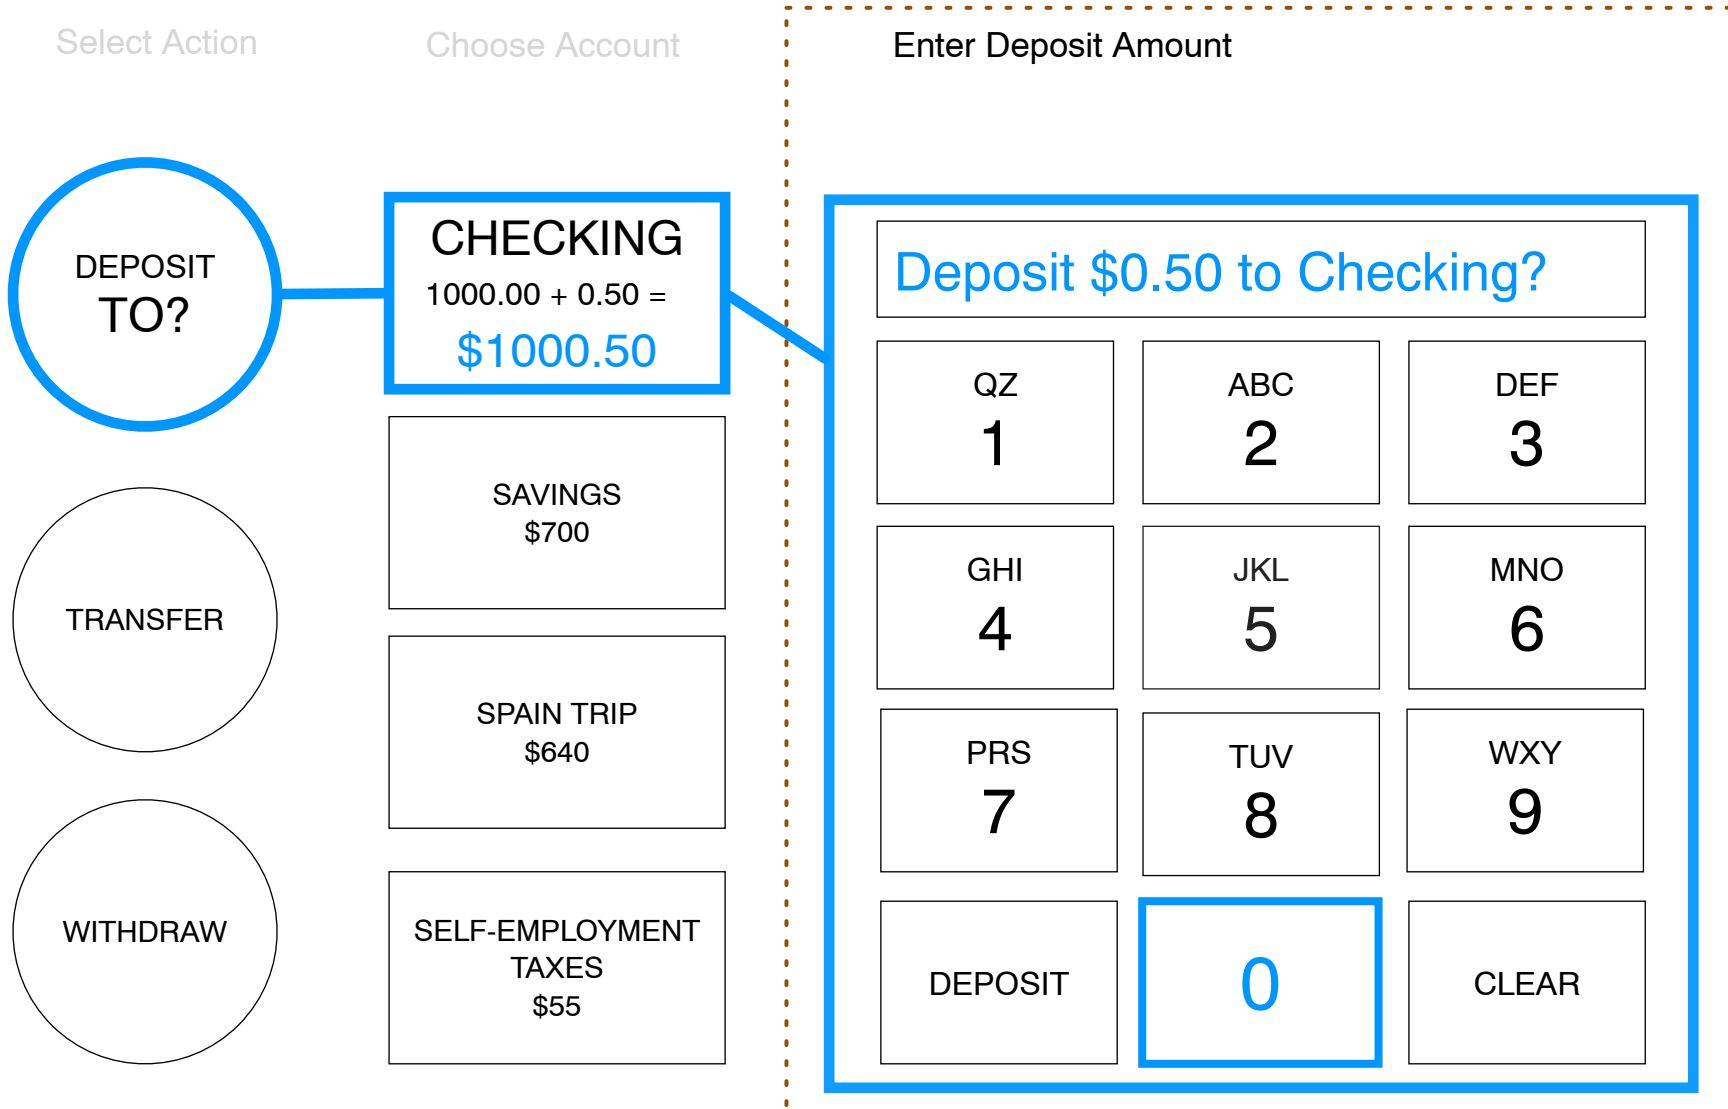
Select Action

Choose Account

Enter Deposit Amount

DEPOSIT
TO?

TRANSFER

WITHDRAW

CHECKING
1000.00 + 0.50 =
$1000.50

SAVINGS
$700

SPAIN TRIP
$640

SELF-EMPLOYMENT TAXES
$55

Deposit $0.50 to Checking?

QZ
1

ABC
2

DEF
3

GHI
4

JKL
5

MNO
6

PRS
7

TUV
8

WXY
9

DEPOSIT

0

CLEAR